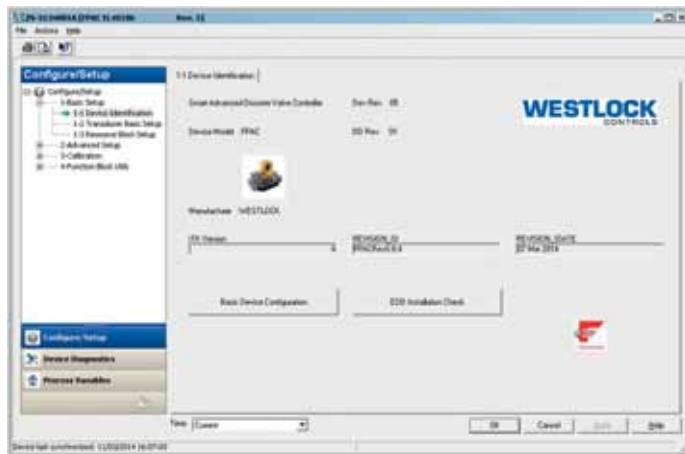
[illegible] Rev. 12

File Actions Help

Configure/Setup

Configure/Setup
1-Basic Setup
1-1 Device Identification
1-2 Transducer Basic Setup
1-3 Resource Block Setup
2-Advanced Setup
3-Calibration
4-Function Block Utils

1-1 Device Identification

Smart Advanced Discrete Valve Controller Dev Rev 05

Device Model FPAC DD Rev 01

WESTLOCK CONTROLS

Manufacturer WESTLOCK

ITK Version

REVISION_ID
FPACRev0.8.4

REVISION_DATE
07 Mar 2014

Basic Device Configuration

EDD Installation Check

Configure/Setup

Device Diagnostics

Process Variables

Time Current

OK Cancel Apply Help

Device last synchronized: 11/03/2014 16:07:03